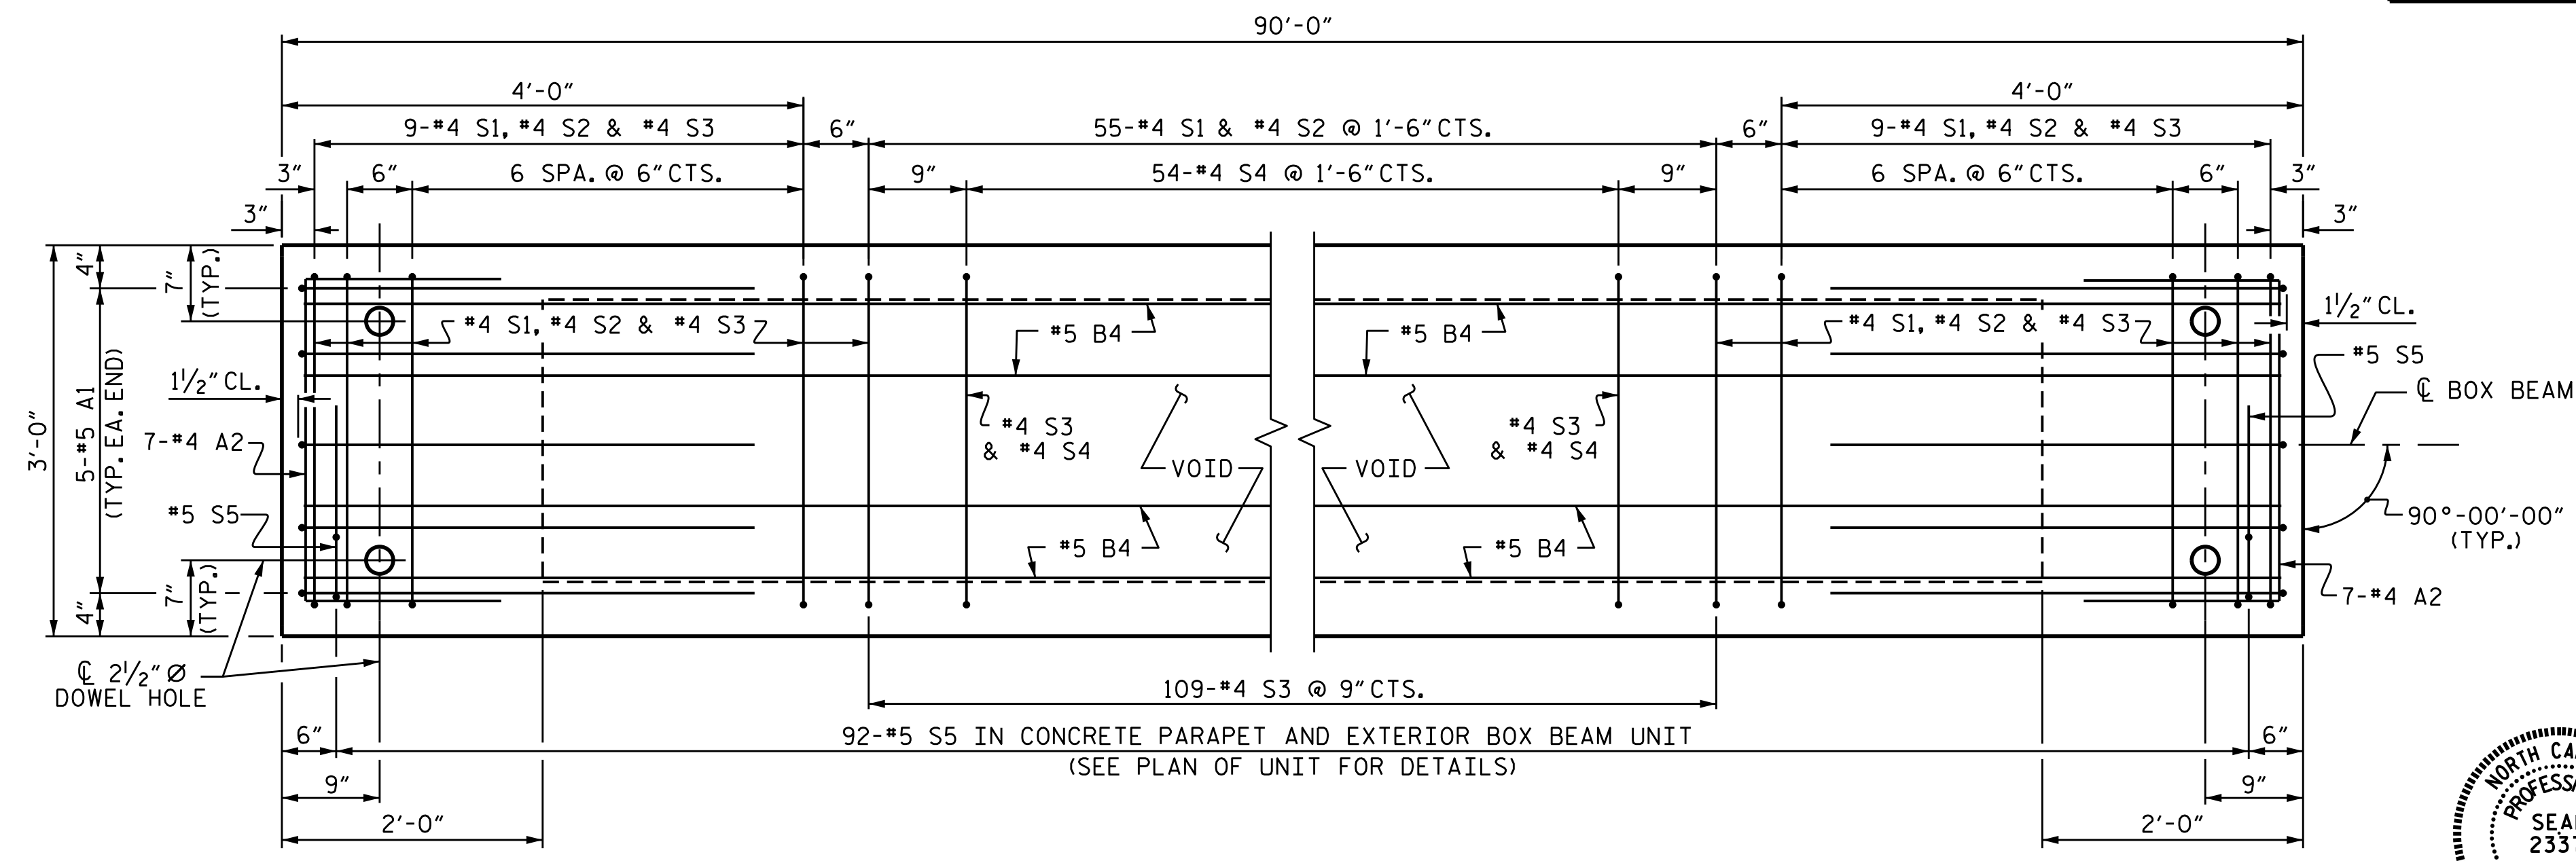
90′-0″

4′-0″

4′-0″

9-#4 S1, #4 S2 & #4 S3

6″

55-#4 S1 & #4 S2 @ 1′-6″CTS.

6″

9-#4 S1, #4 S2 & #4 S3

3″

6″

6 SPA. @ 6″CTS.

9″

54-#4 S4 @ 1′-6″CTS.

9″

6 SPA. @ 6″CTS.

6″

3″

3″

3″

4″

7″ (TYP.)

#4 S1, #4 S2 & #4 S3

#5 B4

#5 B4

#4 S1, #4 S2 & #4 S3

1½″ CL.

#5 S5

℄ BOX BEAM

3′-0″

5-#5 A1 (TYP. EA. END)

1½″ CL.

7-#4 A2

#4 S3 & #4 S4

VOID

VOID

#4 S3 & #4 S4

#5 S5

90°-00′-00″ (TYP.)

#5 B4

#5 B4

7″ (TYP.)

4″

7-#4 A2

℄ 2½″Ø DOWEL HOLE

109-#4 S3 @ 9″CTS.

6″

92-#5 S5 IN CONCRETE PARAPET AND EXTERIOR BOX BEAM UNIT (SEE PLAN OF UNIT FOR DETAILS)

6″

9″

9″

2′-0″

2′-0″

NORTH CA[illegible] PROFESS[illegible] SEA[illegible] 233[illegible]